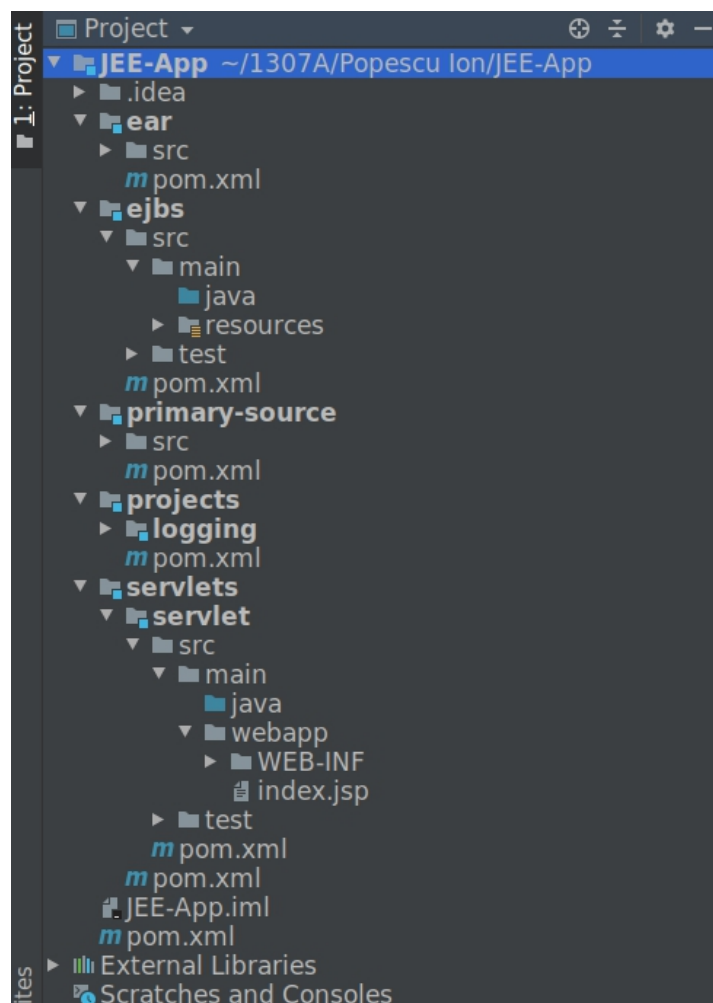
1: Project

Project

JEE-App ~/1307A/Popescu Ion/JEE-App
.idea
ear
src
m pom.xml
ejbs
src
main
java
resources
test
m pom.xml
primary-source
src
m pom.xml
projects
logging
m pom.xml
servlets
servlet
src
main
java
webapp
WEB-INF
index.jsp
test
m pom.xml
m pom.xml
JEE-App.iml
m pom.xml
External Libraries
Scratches and Consoles

ites